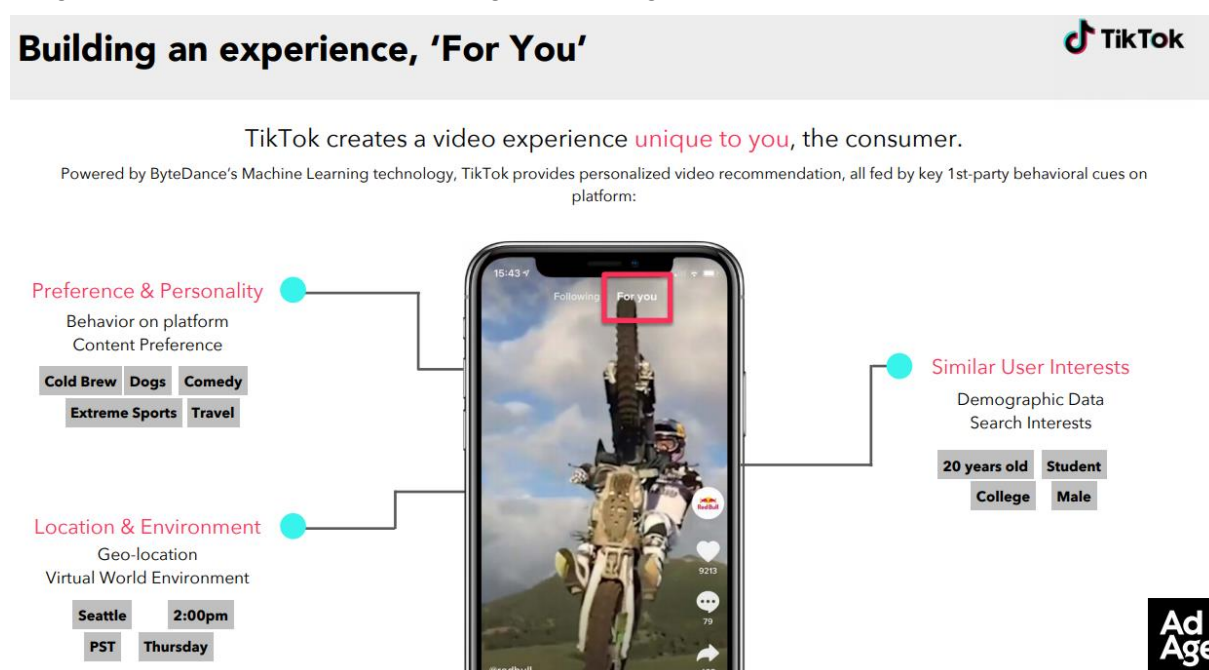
Building an experience, 'For You'

TikTok

TikTok creates a video experience unique to you, the consumer.

Powered by ByteDance's Machine Learning technology, TikTok provides personalized video recommendation, all fed by key 1st-party behavioral cues on platform:

Preference & Personality
Behavior on platform
Content Preference

Cold Brew Dogs Comedy
Extreme Sports Travel

15:43
Following For you

9213
79

Similar User Interests
Demographic Data
Search Interests

20 years old Student
College Male

Location & Environment
Geo-location
Virtual World Environment

Seattle 2:00pm
PST Thursday

Ad Age